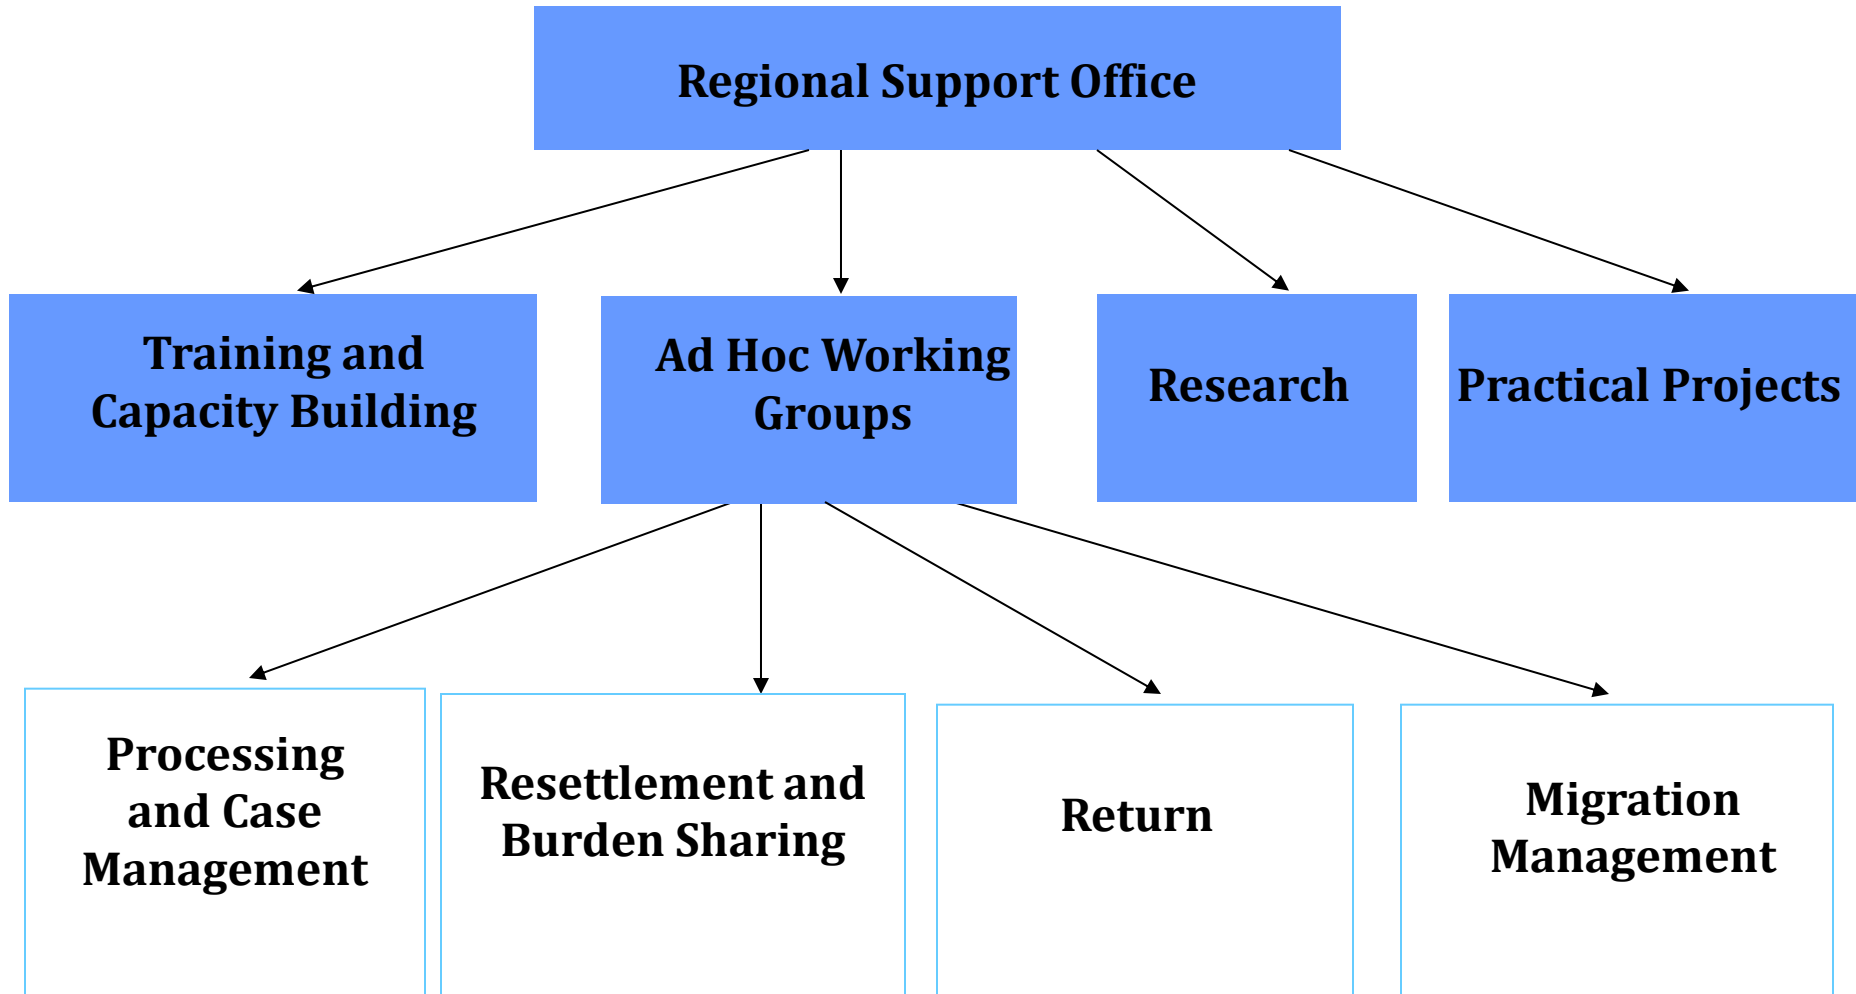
Regional Support Office

Training and Capacity Building

Ad Hoc Working Groups

Research

Practical Projects

Processing and Case Management

Resettlement and Burden Sharing

Return

Migration Management